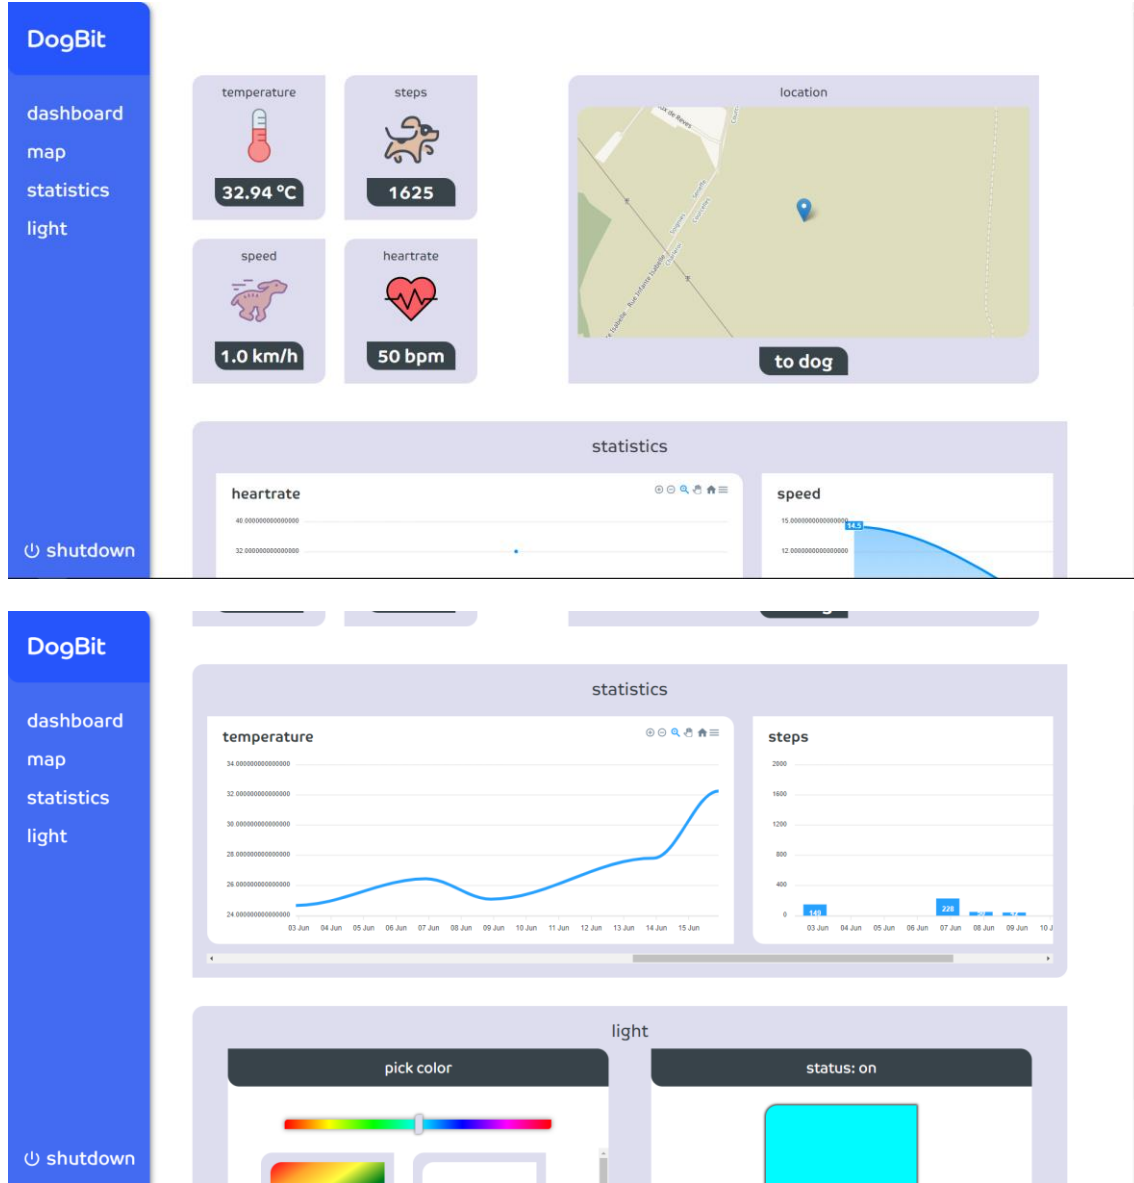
DogBit

dashboard

map

statistics

light

shutdown

temperature

32.94 °C

steps

1625

speed

1.0 km/h

heartrate

50 bpm

location

to dog

statistics

heartrate

40.0000000000000000

32.0000000000000000

speed

15.0000000000000000

14.5

12.0000000000000000

DogBit

dashboard

map

statistics

light

shutdown

statistics

temperature

34.0000000000000000

32.0000000000000000

30.0000000000000000

28.0000000000000000

26.0000000000000000

24.0000000000000000

03 Jun 04 Jun 05 Jun 06 Jun 07 Jun 08 Jun 09 Jun 10 Jun 11 Jun 12 Jun 13 Jun 14 Jun 15 Jun

steps

2000

1600

1200

800

400

0

149

228

03 Jun 04 Jun 05 Jun 06 Jun 07 Jun 08 Jun 09 Jun 10 J

light

pick color

status: on